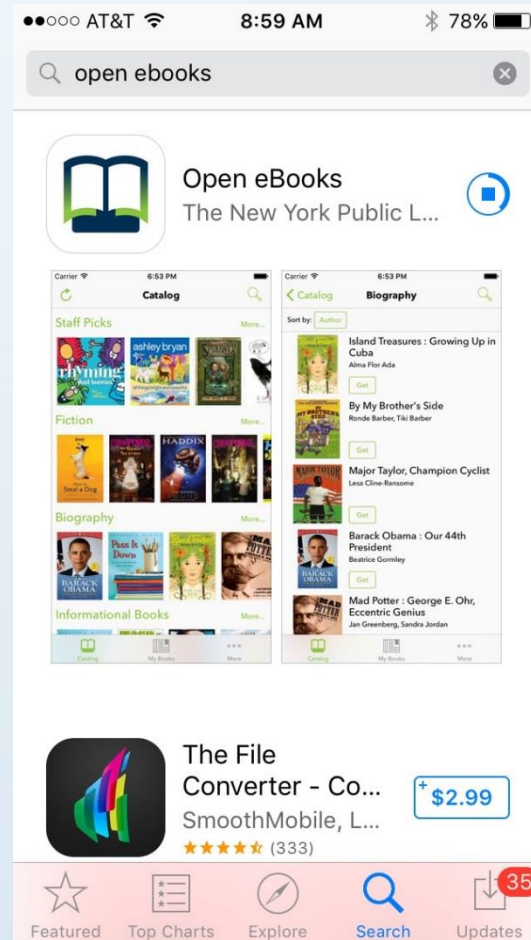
●●○○○ AT&T 8:59 AM 78%

open ebooks

Open eBooks
The New York Public L...

Carrier 6:53 PM
Catalog
Staff Picks More...
rhyming ashley bryan
Fiction More...
Seal a Dog HADDIX
Biography More...
Pass It Down
BARACK OBAMA
Informational Books More...
Catalog My Books More

Carrier 6:53 PM
Catalog Biography
Sort by: Author
Island Treasures : Growing Up in Cuba
Alma Flor Ada
Get
By My Brother's Side
Ronde Barber, Tiki Barber
Get
Major Taylor, Champion Cyclist
Lesa Cline-Ransome
Get
Barack Obama : Our 44th President
Beatrice Gormley
Get
Mad Potter : George E. Ohr, Eccentric Genius
Jan Greenberg, Sandra Jordan
Catalog My Books More

The File Converter - Co...
SmoothMobile, L...
★★★★☆ (333)
+$2.99

Featured Top Charts Explore Search Updates 35